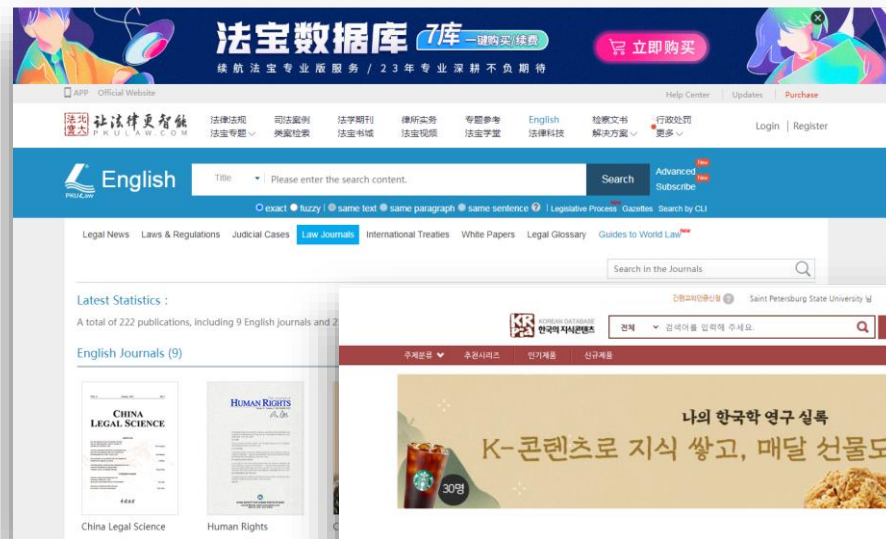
法宝数据库 7库 一键购买|续费
续航法宝专业版服务 / 23年专业深耕不负期待
立即购买

APP Official Website
Help Center | Updates | Purchase

北大法宝 北大法律数据库 PKULAW.COM
法律法规 法宝专题
司法案例 类案检索
法学期刊 法宝书城
律所实务 法宝视频
专题参考 法宝学堂
English 法律科技
检索文书 解决方案
行政处罚 更多
Login | Register

English PKULAW
Title Please enter the search content. Search
Advanced New
Subscribe New
exact fuzzy same text same paragraph same sentence | Legislative Process Gazettes Search by CLI

Legal News | Laws & Regulations | Judicial Cases | Law Journals | International Treaties | White Papers | Legal Glossary | Guides to World Law New

Search in the Journals

Latest Statistics :
A total of 222 publications, including 9 English journals and 2

English Journals (9)

CHINA LEGAL SCIENCE
China Legal Science

HUMAN RIGHTS
Human Rights

간편회원인증신청 Saint Petersburg State University 님
KRPIA KOREAN DATABASE 한국의 지식콘텐츠
전체 검색어를 입력해 주세요.
주제분류 추천시리즈 인기제품 신규제품

나의 한국학 연구 실록
K-콘텐츠로 지식 쌓고, 매달 선물도
30명